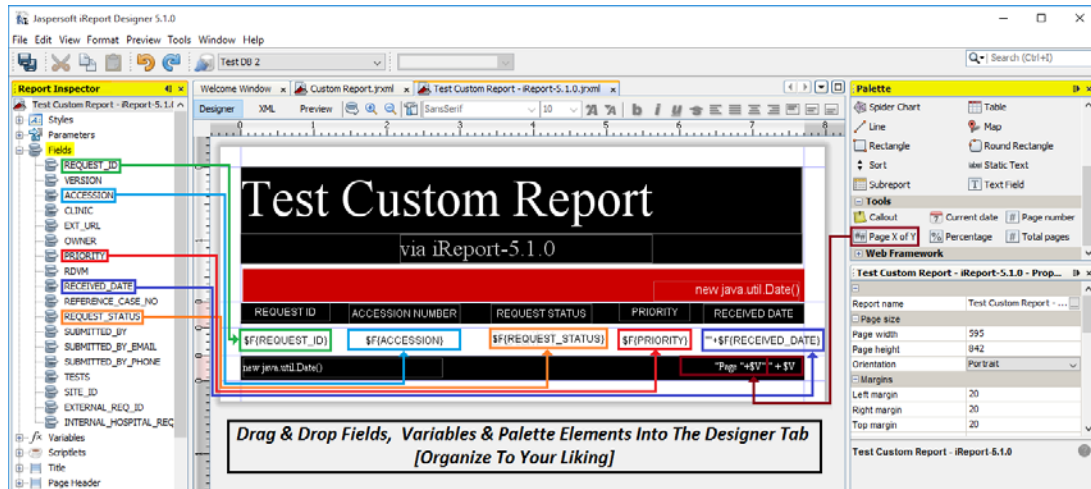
Jaspersoft iReport Designer 5.1.0

File Edit View Format Preview Tools Window Help

Test DB 2

Search (Ctrl+I)

Report Inspector

Test Custom Report - iReport-5.1.0

Styles

Parameters

Fields

REQUEST_ID

VERSION

ACCESSION

CLINIC

EXT_URL

OWNER

PRIORITY

RDVM

RECEIVED_DATE

REFERENCE_CASE_NO

REQUEST_STATUS

SUBMITTED_BY

SUBMITTED_BY_EMAIL

SUBMITTED_BY_PHONE

TESTS

SITE_ID

EXTERNAL_REQ_ID

INTERNAL_HOSPITAL_REQ

Variables

Scriptlets

Title

Page Header

Welcome Window | Custom Report.jrxml | Test Custom Report - iReport-5.1.0.jrxml

Designer XML Preview SansSerif 10

Test Custom Report

via iReport-5.1.0

new java.util.Date()

| REQUEST ID | ACCESSION NUMBER | REQUEST STATUS | PRIORITY | RECEIVED DATE |
|---|---|---|---|---|
| $F{REQUEST_ID} | $F{ACCESSION} | $F{REQUEST_STATUS} | $F{PRIORITY} | ""+$F{RECEIVED_DATE} |

new java.util.Date()

"Page "+$V" + $V

Drag & Drop Fields, Variables & Palette Elements Into The Designer Tab
[Organize To Your Liking]

Palette

Spider Chart
Table
Line
Map
Rectangle
Round Rectangle
Sort
Static Text
Subreport
Text Field

Tools

Callout
Current date
Page number
Page X of Y
Percentage
Total pages

Web Framework

Test Custom Report - iReport-5.1.0 - Prop...

| Report name | Test Custom Report - ... |
|---|---|
| Page size | |
| Page width | 595 |
| Page height | 842 |
| Orientation | Portrait |
| Margins | |
| Left margin | 20 |
| Right margin | 20 |
| Top margin | 20 |

Test Custom Report - iReport-5.1.0